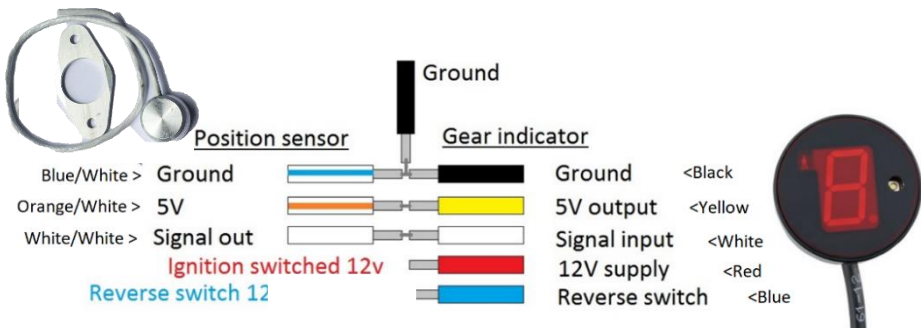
Ground

Position sensor

Gear indicator

Blue/White > Ground

Orange/White > 5V

White/White > Signal out

Ignition switched 12v

Reverse switch 12

Ground <Black

5V output <Yellow

Signal input <White

12V supply <Red

Reverse switch <Blue